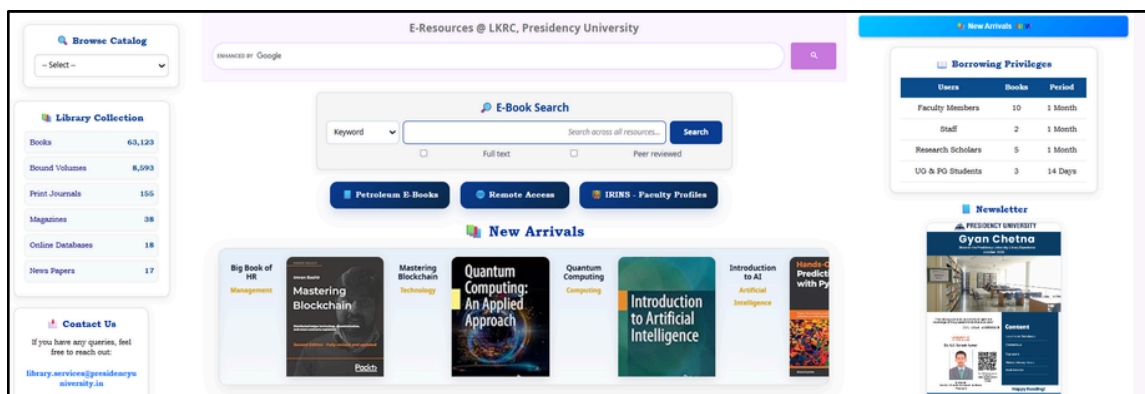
Browse Catalog

-- Select --

Library Collection

| | |
|---|---|
| Books | 63,123 |
| Bound Volumes | 8,593 |
| Print Journals | 155 |
| Magazines | 38 |
| Online Databases | 18 |
| News Papers | 17 |

Contact Us

If you have any queries, feel free to reach out:

library.services@presidencyuniversity.in

E-Resources @ LKRC, Presidency University

ENHANCED BY Google

E-Book Search

Keyword

Search across all resources...

Search

Full text

Peer reviewed

Petroleum E-Books

Remote Access

IRINS - Faculty Profiles

New Arrivals

Big Book of HR
Management

Imran Bashir
Mastering Blockchain
Packt

Mastering Blockchain
Technology

Quantum Computing: An Applied Approach

Quantum Computing
Computing

Introduction to Artificial Intelligence

Introduction to AI
Artificial Intelligence

Hands-On Predicti with Py

New Arrivals

Borrowing Privileges

| Users | Books | Period |
|---|---|---|
| Faculty Members | 10 | 1 Month |
| Staff | 2 | 1 Month |
| Research Scholars | 5 | 1 Month |
| UG & PG Students | 3 | 14 Days |

Newsletter

PRESIDENCY UNIVERSITY
Gyan Chetna
Content
Happy Reading!